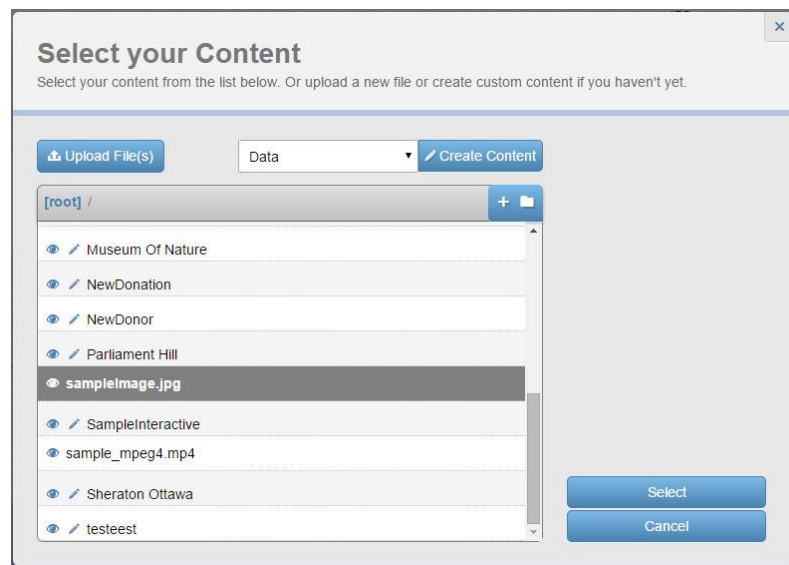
×

Select your Content

Select your content from the list below. Or upload a new file or create custom content if you haven't yet.

Upload File(s)

Data

Create Content

[root] /

Museum Of Nature

NewDonation

NewDonor

Parliament Hill

sampleImage.jpg

SampleInteractive

sample_mpeg4.mp4

Sheraton Ottawa

testeest

Select

Cancel